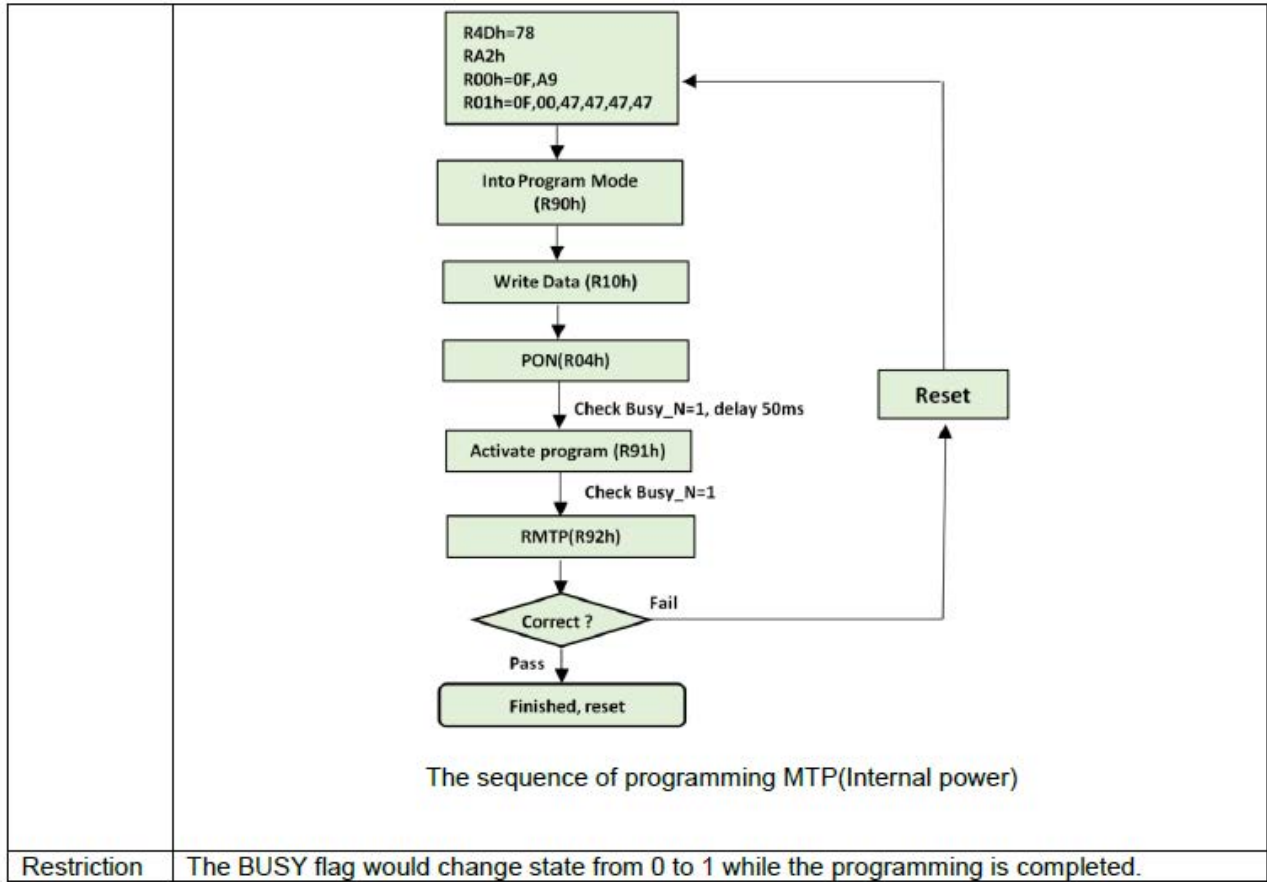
R4Dh=78
RA2h
R00h=0F,A9
R01h=0F,00,47,47,47,47

Into Program Mode (R90h)

Write Data (R10h)

PON(R04h)

Check Busy_N=1, delay 50ms

Activate program (R91h)

Check Busy_N=1

RMTP(R92h)

Correct ?

Fail

Pass

Finished, reset

Reset

The sequence of programming MTP(Internal power)

| Restriction | The BUSY flag would change state from 0 to 1 while the programming is completed. |